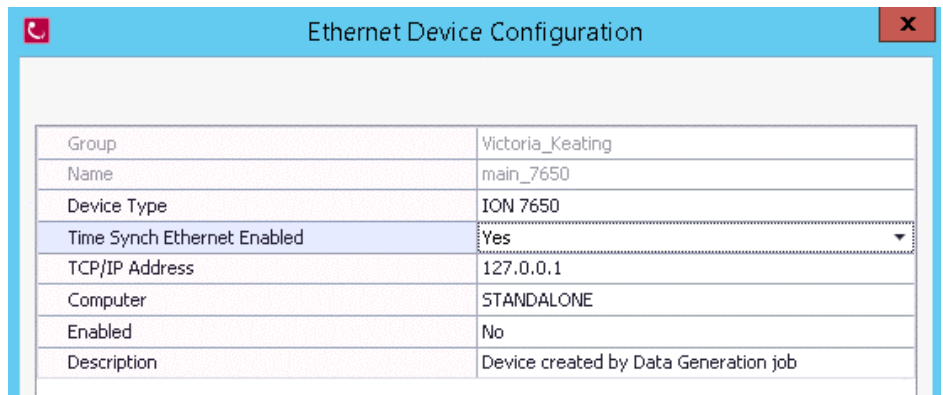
Ethernet Device Configuration

x

| Group | Victoria_Keating |
|---|---|
| Name | main_7650 |
| Device Type | ION 7650 |
| Time Synch Ethernet Enabled | Yes |
| TCP/IP Address | 127.0.0.1 |
| Computer | STANDALONE |
| Enabled | No |
| Description | Device created by Data Generation job |